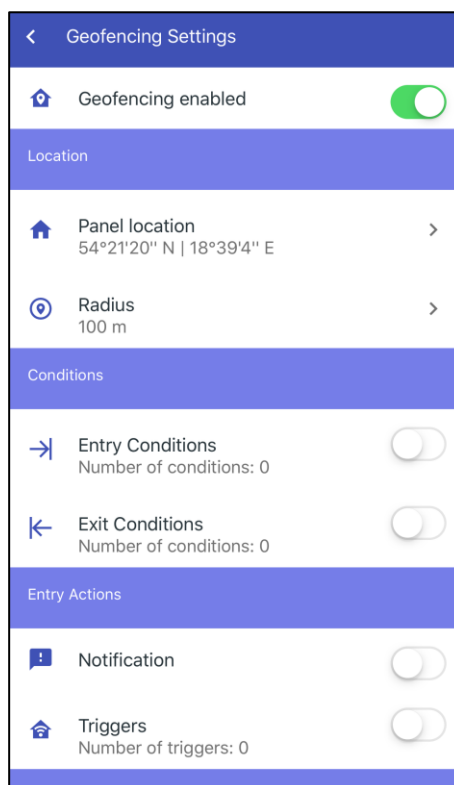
Geofencing Settings

Geofencing enabled

Location

Panel location
54°21'20'' N | 18°39'4'' E

Radius
100 m

Conditions

Entry Conditions
Number of conditions: 0

Exit Conditions
Number of conditions: 0

Entry Actions

Notification

Triggers
Number of triggers: 0